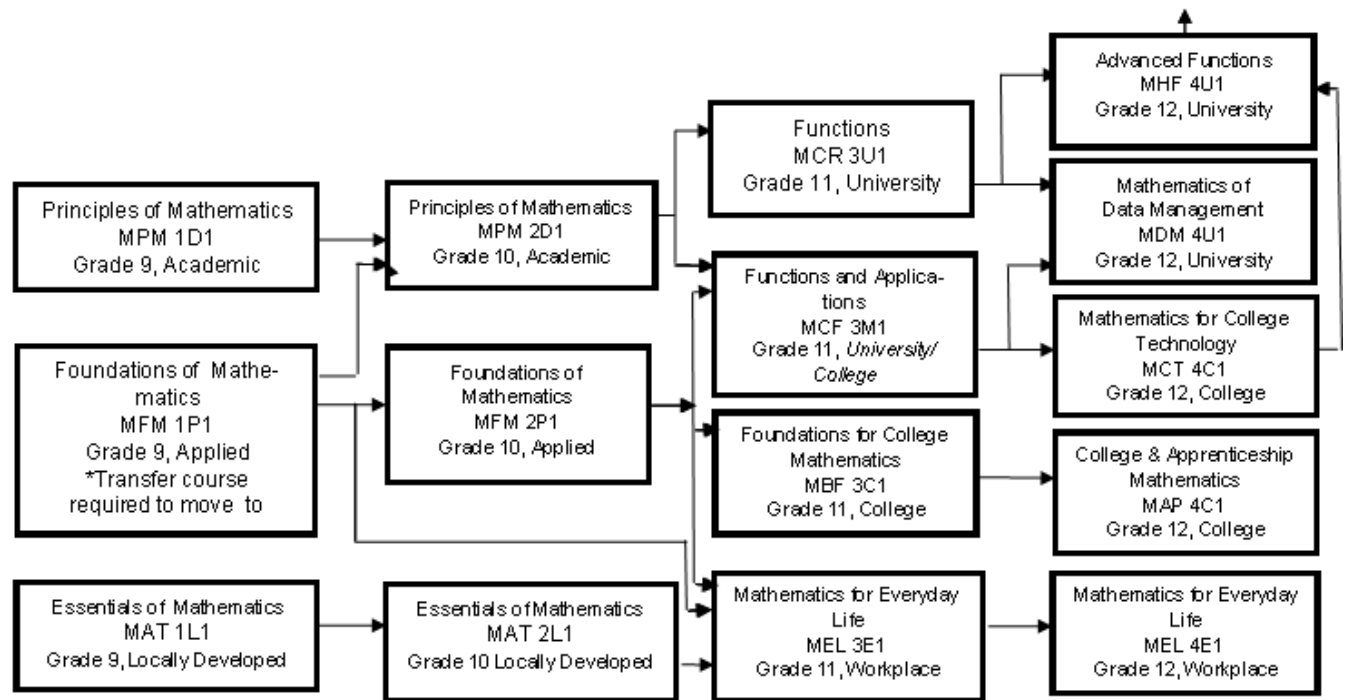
Advanced Functions
MHF 4U1
Grade 12, University

Principles of Mathematics
MPM 1D1
Grade 9, Academic

Principles of Mathematics
MPM 2D1
Grade 10, Academic

Functions
MCR 3U1
Grade 11, University

Mathematics of Data Management
MDM 4U1
Grade 12, University

Functions and Applications
MCF 3M1
Grade 11, *University/ College*

Mathematics for College Technology
MCT 4C1
Grade 12, College

Foundations of Mathematics
MFM 1P1
Grade 9, Applied
*Transfer course required to move to

Foundations of Mathematics
MFM 2P1
Grade 10, Applied

Foundations for College Mathematics
MBF 3C1
Grade 11, College

College & Apprenticeship Mathematics
MAP 4C1
Grade 12, College

Essentials of Mathematics
MAT 1L1
Grade 9, Locally Developed

Essentials of Mathematics
MAT 2L1
Grade 10 Locally Developed

Mathematics for Everyday Life
MEL 3E1
Grade 11, Workplace

Mathematics for Everyday Life
MEL 4E1
Grade 12, Workplace